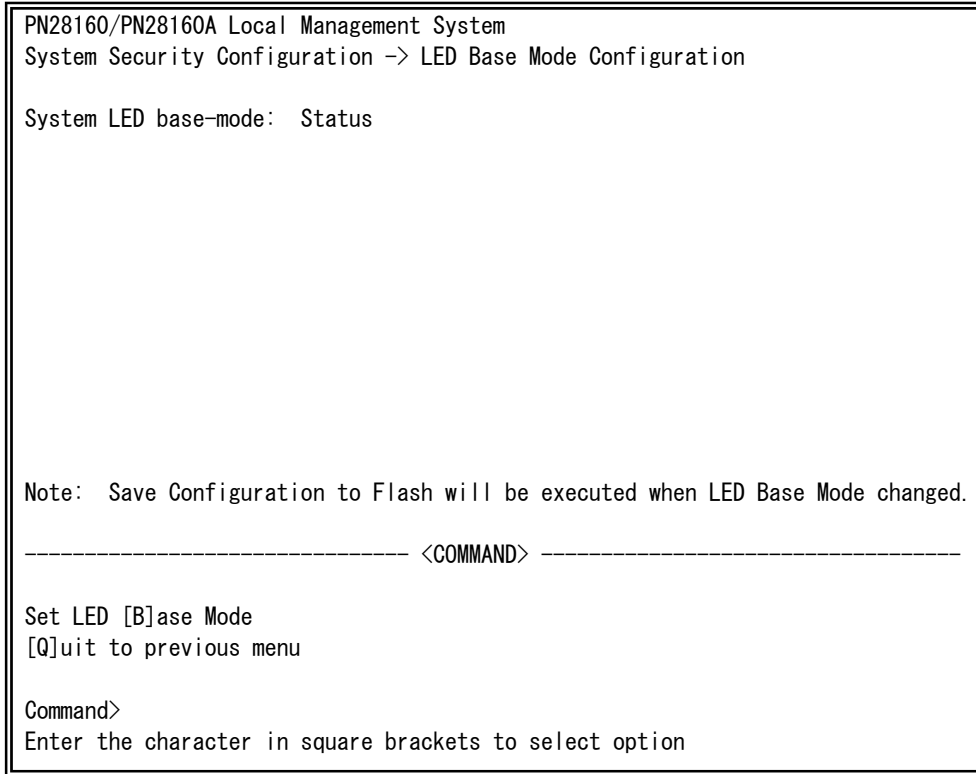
PN28160/PN28160A Local Management System
System Security Configuration -> LED Base Mode Configuration

System LED base-mode: Status

Note: Save Configuration to Flash will be executed when LED Base Mode changed.

------------------------------ <COMMAND> ---------------------------------

Set LED [B]ase Mode
[Q]uit to previous menu

Command>
Enter the character in square brackets to select option